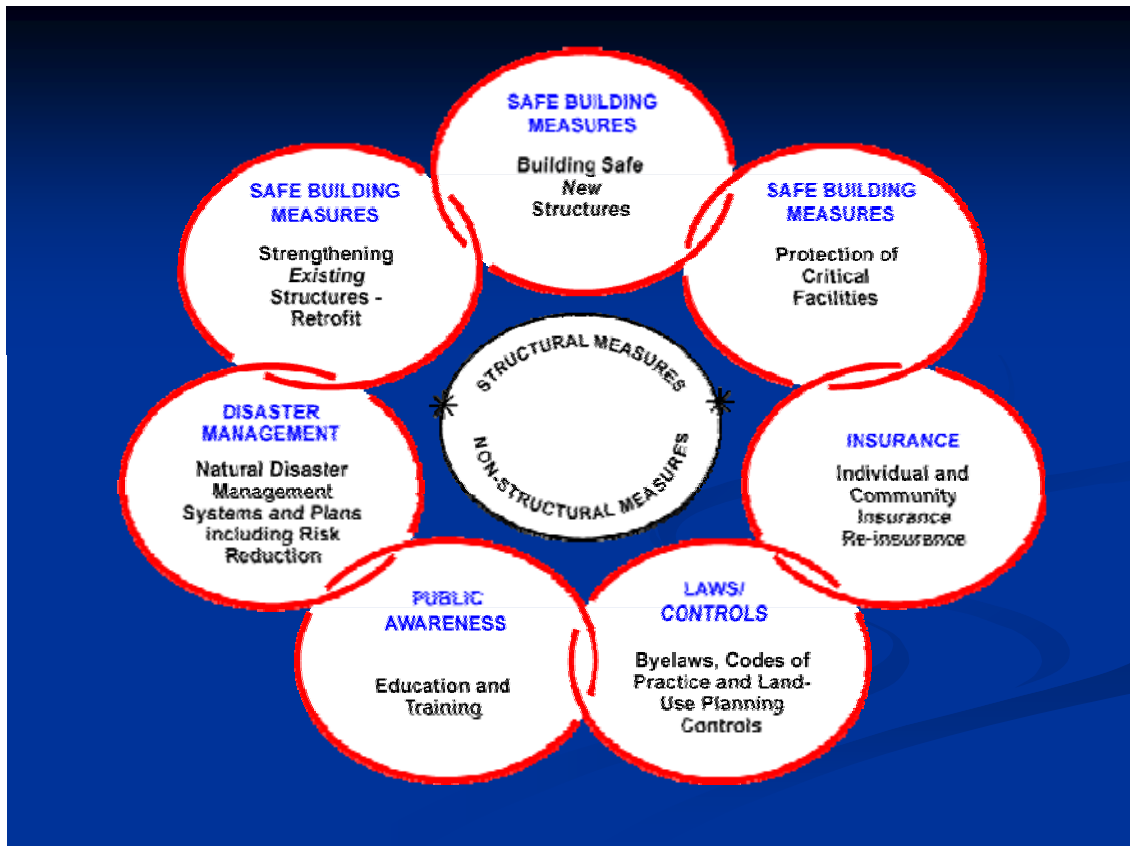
SAFE BUILDING MEASURES

Building Safe *New* Structures

SAFE BUILDING MEASURES

Strengthening *Existing* Structures - Retrofit

SAFE BUILDING MEASURES

Protection of Critical Facilities

STRUCTURAL MEASURES

NON-STRUCTURAL MEASURES

DISASTER MANAGEMENT

Natural Disaster Management Systems and Plans including Risk Reduction

INSURANCE

Individual and Community Insurance Re-insurance

PUBLIC AWARENESS

Education and Training

LAWS/ CONTROLS

Byelaws, Codes of Practice and Land-Use Planning Controls